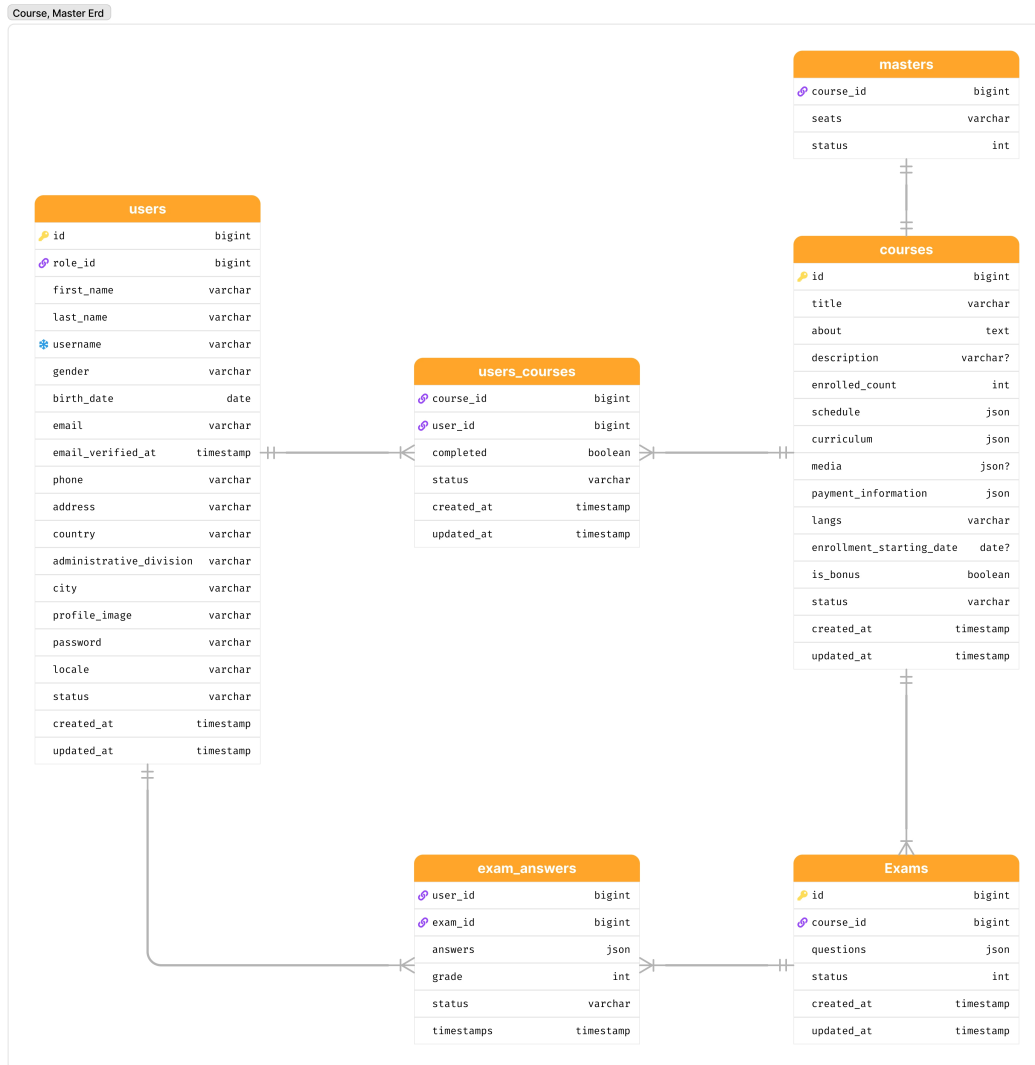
Course, Master Erd

masters

| course_id | bigint |
|---|---|
| seats | varchar |
| status | int |

users

| id | bigint |
|---|---|
| role_id | bigint |
| first_name | varchar |
| last_name | varchar |
| username | varchar |
| gender | varchar |
| birth_date | date |
| email | varchar |
| email_verified_at | timestamp |
| phone | varchar |
| address | varchar |
| country | varchar |
| administrative_division | varchar |
| city | varchar |
| profile_image | varchar |
| password | varchar |
| locale | varchar |
| status | varchar |
| created_at | timestamp |
| updated_at | timestamp |

users_courses

| course_id | bigint |
|---|---|
| user_id | bigint |
| completed | boolean |
| status | varchar |
| created_at | timestamp |
| updated_at | timestamp |

courses

| id | bigint |
|---|---|
| title | varchar |
| about | text |
| description | varchar? |
| enrolled_count | int |
| schedule | json |
| curriculum | json |
| media | json? |
| payment_information | json |
| langs | varchar |
| enrollment_starting_date | date? |
| is_bonus | boolean |
| status | varchar |
| created_at | timestamp |
| updated_at | timestamp |

exam_answers

| user_id | bigint |
|---|---|
| exam_id | bigint |
| answers | json |
| grade | int |
| status | varchar |
| timestamps | timestamp |

Exams

| id | bigint |
|---|---|
| course_id | bigint |
| questions | json |
| status | int |
| created_at | timestamp |
| updated_at | timestamp |